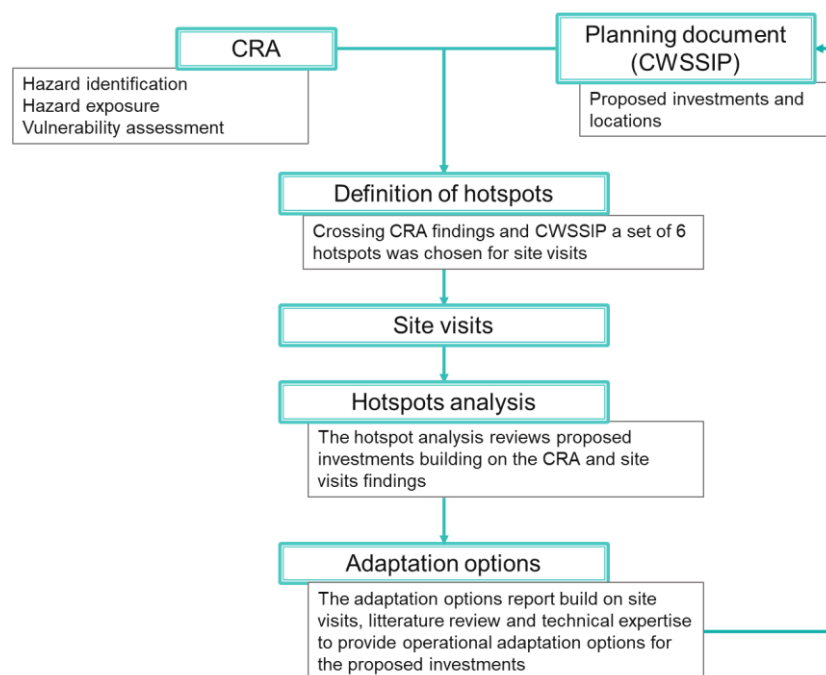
CRA

Hazard identification
Hazard exposure
Vulnerability assessment

Planning document (CWSSIP)

Proposed investments and locations

Definition of hotspots

Crossing CRA findings and CWSSIP a set of 6 hotspots was chosen for site visits

Site visits

Hotspots analysis

The hotspot analysis reviews proposed investments building on the CRA and site visits findings

Adaptation options

The adaptation options report build on site visits, litterature review and technical expertise to provide operational adaptation options for the proposed investments